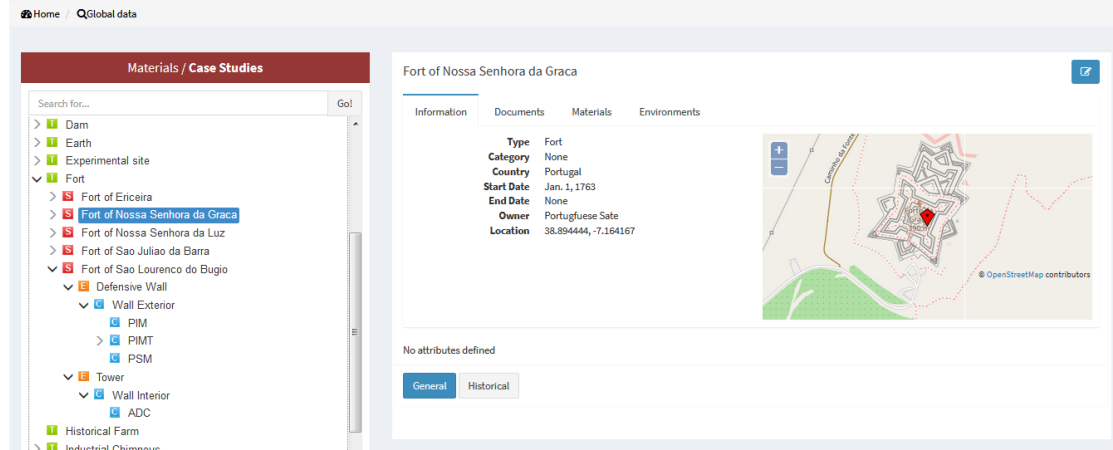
Home / Global data

Materials / **Case Studies**

Search for... Go!

T Dam
T Earth
T Experimental site
T Fort
S Fort of Ericeira
S Fort of Nossa Senhora da Graca
S Fort of Nossa Senhora da Luz
S Fort of Sao Juliao da Barra
S Fort of Sao Lourenco do Bugio
E Defensive Wall
C Wall Exterior
C PIM
C PIMT
C PSM
E Tower
C Wall Interior
C ADC
T Historical Farm
T Industrial Chimneys

Fort of Nossa Senhora da Graca

Information | Documents | Materials | Environments

| | |
|---|---|
| Type | Fort |
| Category | None |
| Country | Portugal |
| Start Date | Jan. 1, 1763 |
| End Date | None |
| Owner | Portugfuese Sate |
| Location | 38.894444, -7.164167 |

+
−
Caminho da Forte
1903
© OpenStreetMap contributors

No attributes defined

General | Historical